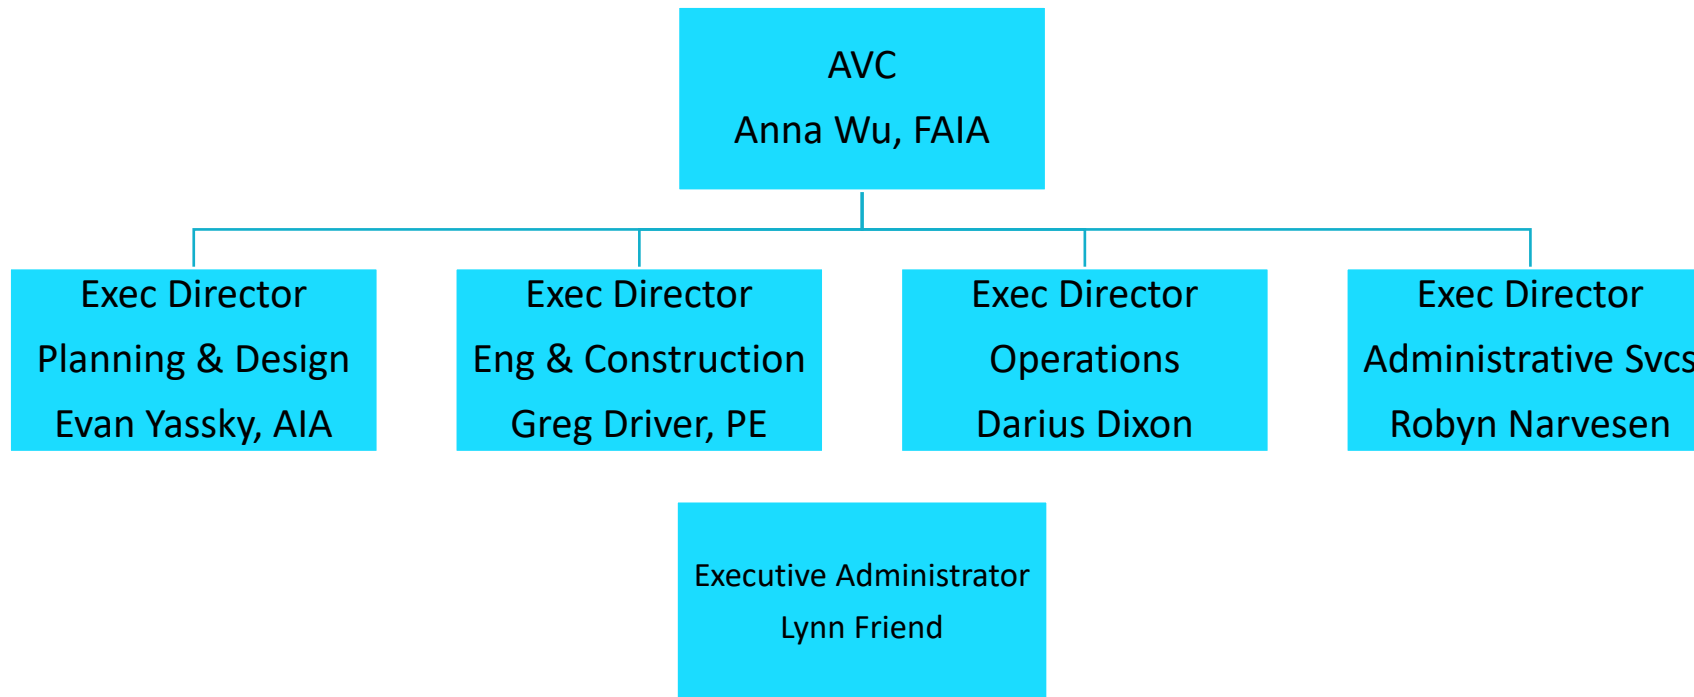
AVC
Anna Wu, FAIA

Exec Director
Planning & Design
Evan Yassky, AIA

Exec Director
Eng & Construction
Greg Driver, PE

Exec Director
Operations
Darius Dixon

Exec Director
Administrative Svcs
Robyn Narvesen

Executive Administrator
Lynn Friend